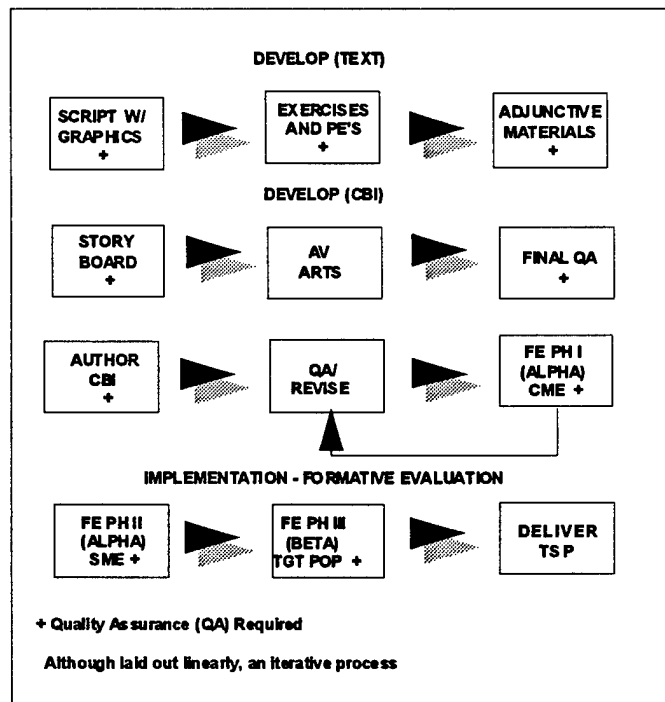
DEVELOP (TEXT)

SCRIPT W/ GRAPHICS +

EXERCISES AND PE'S +

ADJUNCTIVE MATERIALS +

DEVELOP (CBI)

STORY BOARD +

AV ARTS

FINAL QA +

AUTHOR CBI +

QA/ REVISE

FE PH I (ALPHA) CME +

IMPLEMENTATION - FORMATIVE EVALUATION

FE PH II (ALPHA) SME +

FE PH III (BETA) TGT POP +

DELIVER TSP

+ Quality Assurance (QA) Required

Although laid out linearly, an iterative process